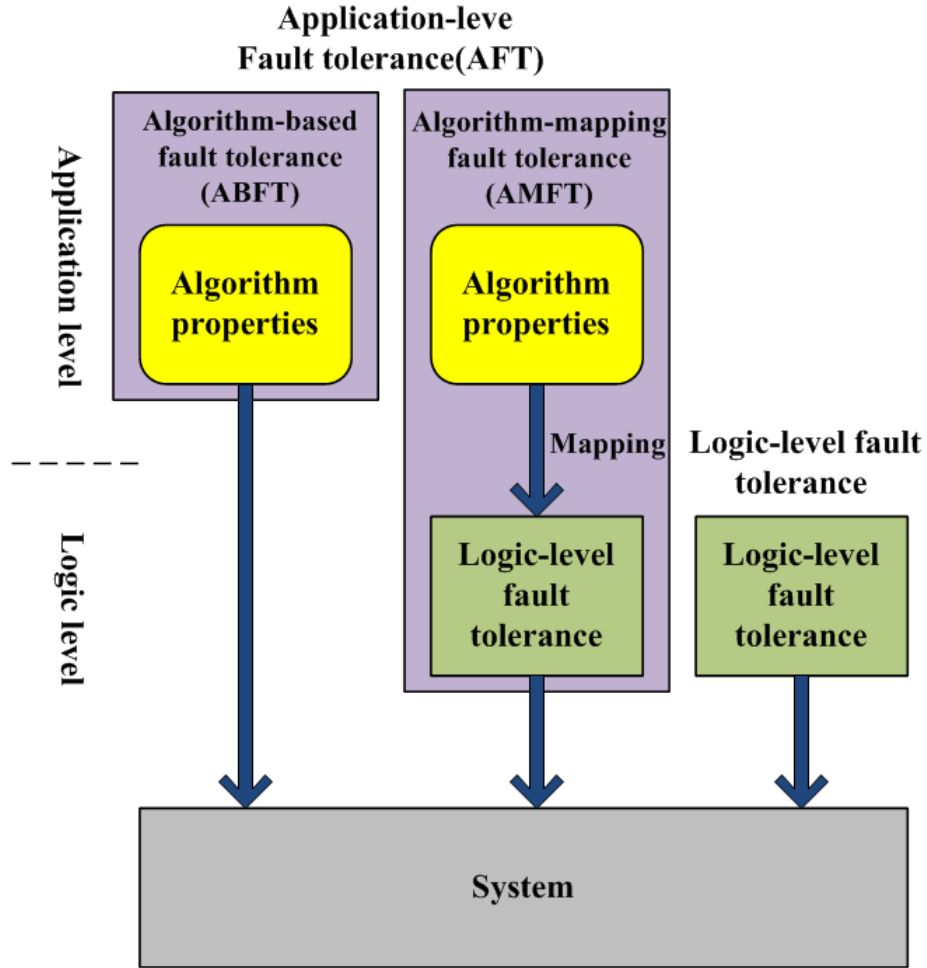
Application-leve
Fault tolerance(AFT)

Application level

Logic level

Algorithm-based fault tolerance (ABFT)

Algorithm properties

Algorithm-mapping fault tolerance (AMFT)

Algorithm properties

Mapping

Logic-level fault tolerance

Logic-level fault tolerance

Logic-level fault tolerance

Logic-level fault tolerance

System